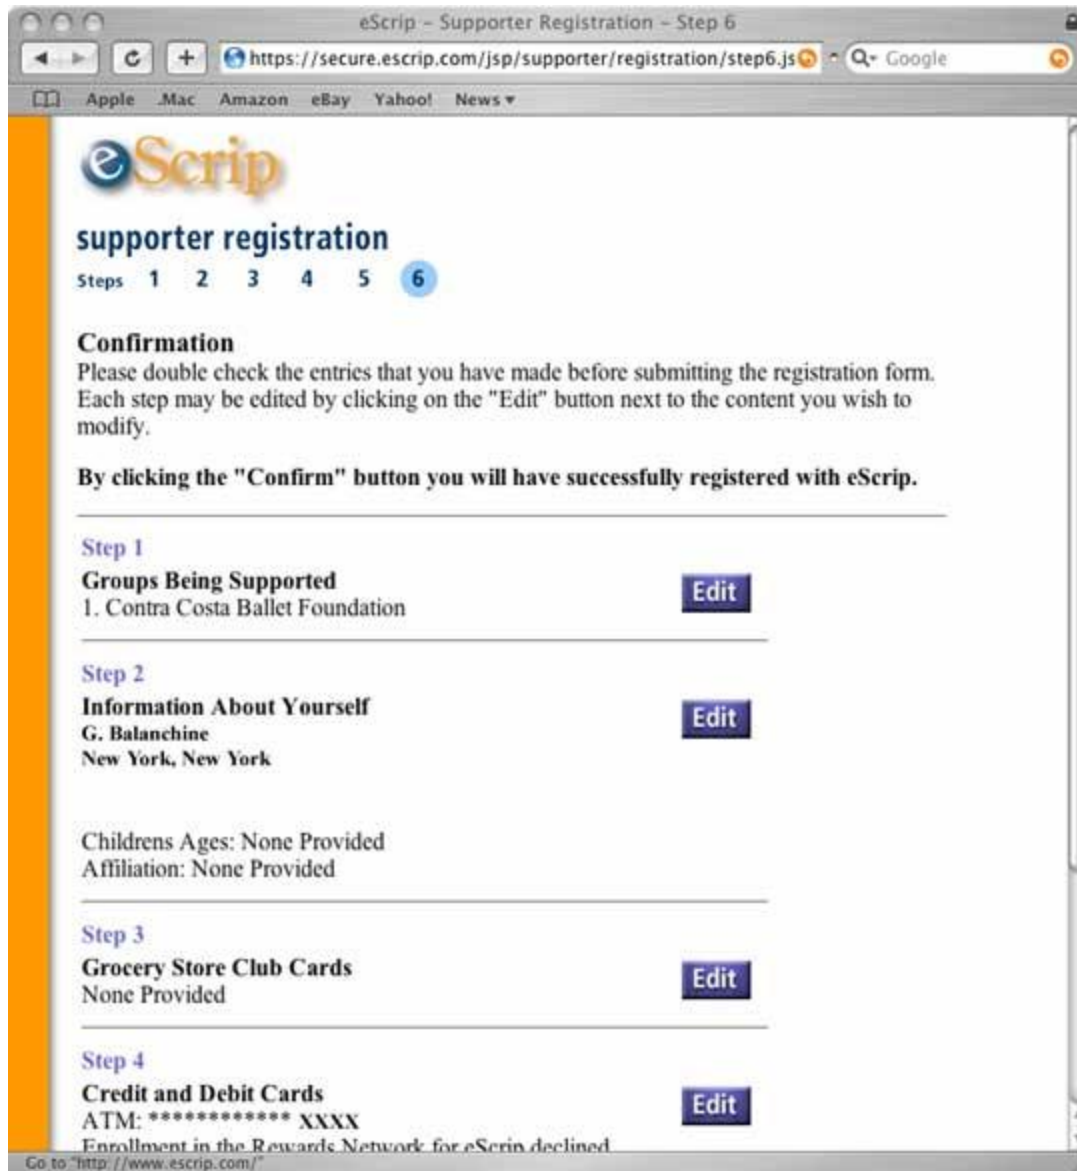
eScrip - Supporter Registration - Step 6

https://secure.escrip.com/jsp/supporter/registration/step6.js

Google

Apple .Mac Amazon eBay Yahoo! News ▾

eScrip

supporter registration

Steps 1 2 3 4 5 6

Confirmation
Please double check the entries that you have made before submitting the registration form. Each step may be edited by clicking on the "Edit" button next to the content you wish to modify.

By clicking the "Confirm" button you will have successfully registered with eScrip.

Step 1
Groups Being Supported
1. Contra Costa Ballet Foundation
Edit

Step 2
Information About Yourself
G. Balanchine
New York, New York
Edit

Childrens Ages: None Provided
Affiliation: None Provided

Step 3
Grocery Store Club Cards
None Provided
Edit

Step 4
Credit and Debit Cards
ATM: ************ XXXX
Edit
Enrollment in the Rewards Network for eScrip declined

Go to "http://www.escrip.com/"